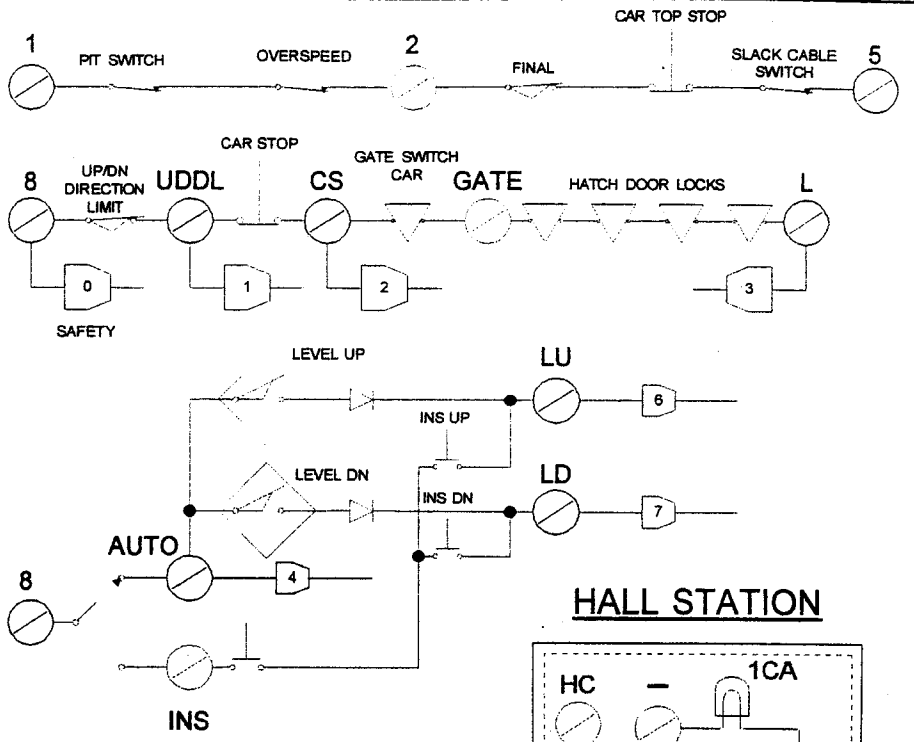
CAR TOP STOP

1 PIT SWITCH OVERSPEED 2 FINAL SLACK CABLE SWITCH 5

CAR STOP

8 UP/DN DIRECTION LIMIT UDDL CS GATE SWITCH CAR GATE HATCH DOOR LOCKS L

0 1 2 3

SAFETY

LEVEL UP LU 6

INS UP

LEVEL DN LD 7

INS DN

AUTO 4

8

HALL STATION

HC — 1CA

INS